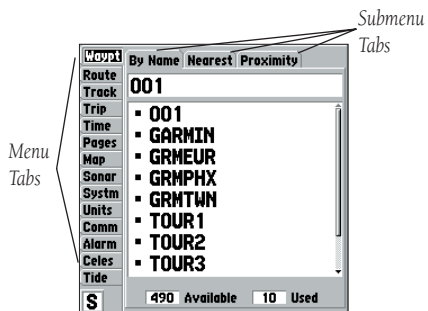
Submenu Tabs

Menu Tabs

Waypt
Route
Track
Trip
Time
Pages
Map
Sonar
Systm
Units
Comm
Alarm
Celes
Tide
S

By Name | Nearest | Proximity

001

- 001
- GARMIN
- GRMEUR
- GRMPHX
- GRMTWN
- TOUR1
- TOUR2
- TOUR3

490 Available 10 Used